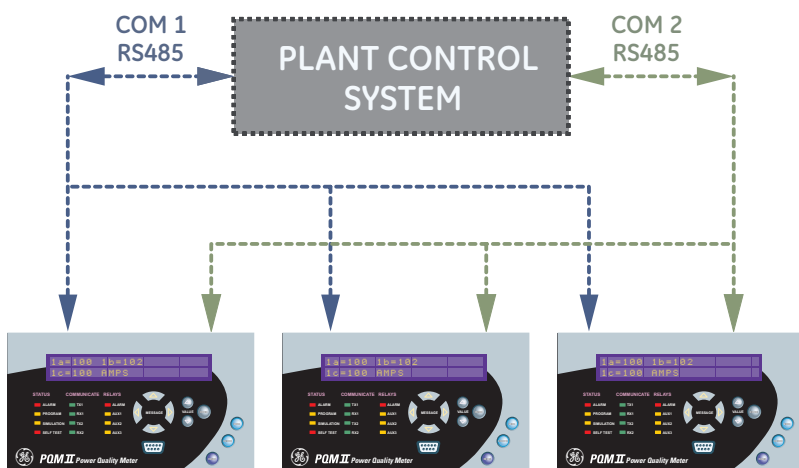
COM 1
RS485

PLANT CONTROL SYSTEM

COM 2
RS485

Ia=100 Ib=102
Ic=100 AMPS

STATUS
ALARM
PROGRAM
SIMULATION
SELF TEST

COMMUNICATE
TX1
RX1
TX2
RX2

RELAYS
ALARM
AUX1
AUX2
AUX3

MESSAGE
VALUE

PQM II Power Quality Meter

Ia=100 Ib=102
Ic=100 AMPS

STATUS
ALARM
PROGRAM
SIMULATION
SELF TEST

COMMUNICATE
TX1
RX1
TX2
RX2

RELAYS
ALARM
AUX1
AUX2
AUX3

MESSAGE
VALUE

PQM II Power Quality Meter

Ia=100 Ib=102
Ic=100 AMPS

STATUS
ALARM
PROGRAM
SIMULATION
SELF TEST

COMMUNICATE
TX1
RX1
TX2
RX2

RELAYS
ALARM
AUX1
AUX2
AUX3

MESSAGE
VALUE

PQM II Power Quality Meter